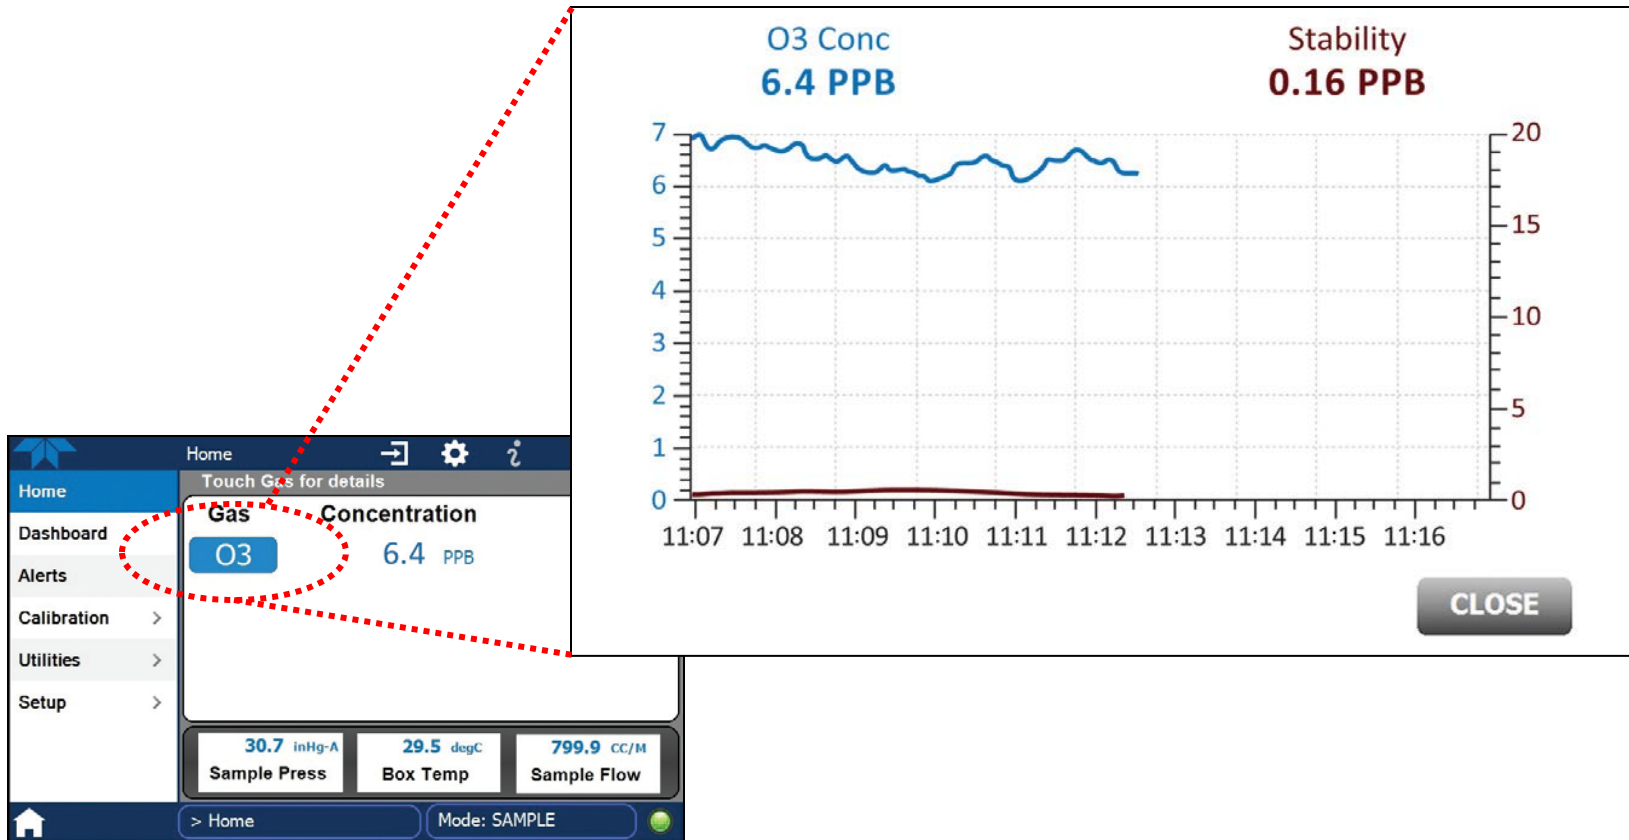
O3 Conc
6.4 PPB

Stability
0.16 PPB

7
6
5
4
3
2
1
0

20
15
10
5
0

11:07 11:08 11:09 11:10 11:11 11:12 11:13 11:14 11:15 11:16

CLOSE

Home

Home
Touch Gas for details
Dashboard
Alerts
Calibration >
Utilities >
Setup >

Gas
Concentration
O3
6.4 PPB

30.7 inHg-A
Sample Press
29.5 degC
Box Temp
799.9 CC/M
Sample Flow

> Home
Mode: SAMPLE